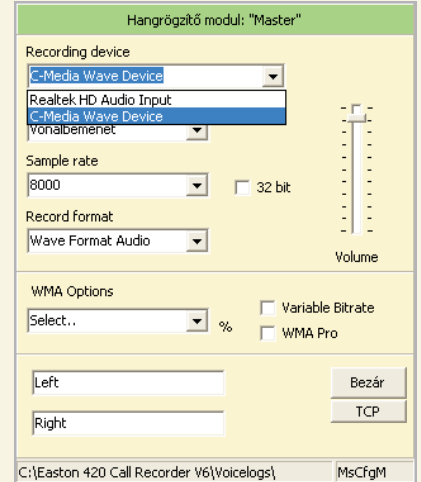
Hangrögzítő modul: "Master"

Recording device

C-Media Wave Device

Realtek HD Audio Input
C-Media Wave Device

Vonalbemenet

Sample rate

8000

32 bit

Record format

Wave Format Audio

Volume

WMA Options

Select..

%

Variable Bitrate

WMA Pro

Left

Right

Bezár

TCP

C:\Easton 420 Call Recorder V6\Voicelogs\

MsCfgM